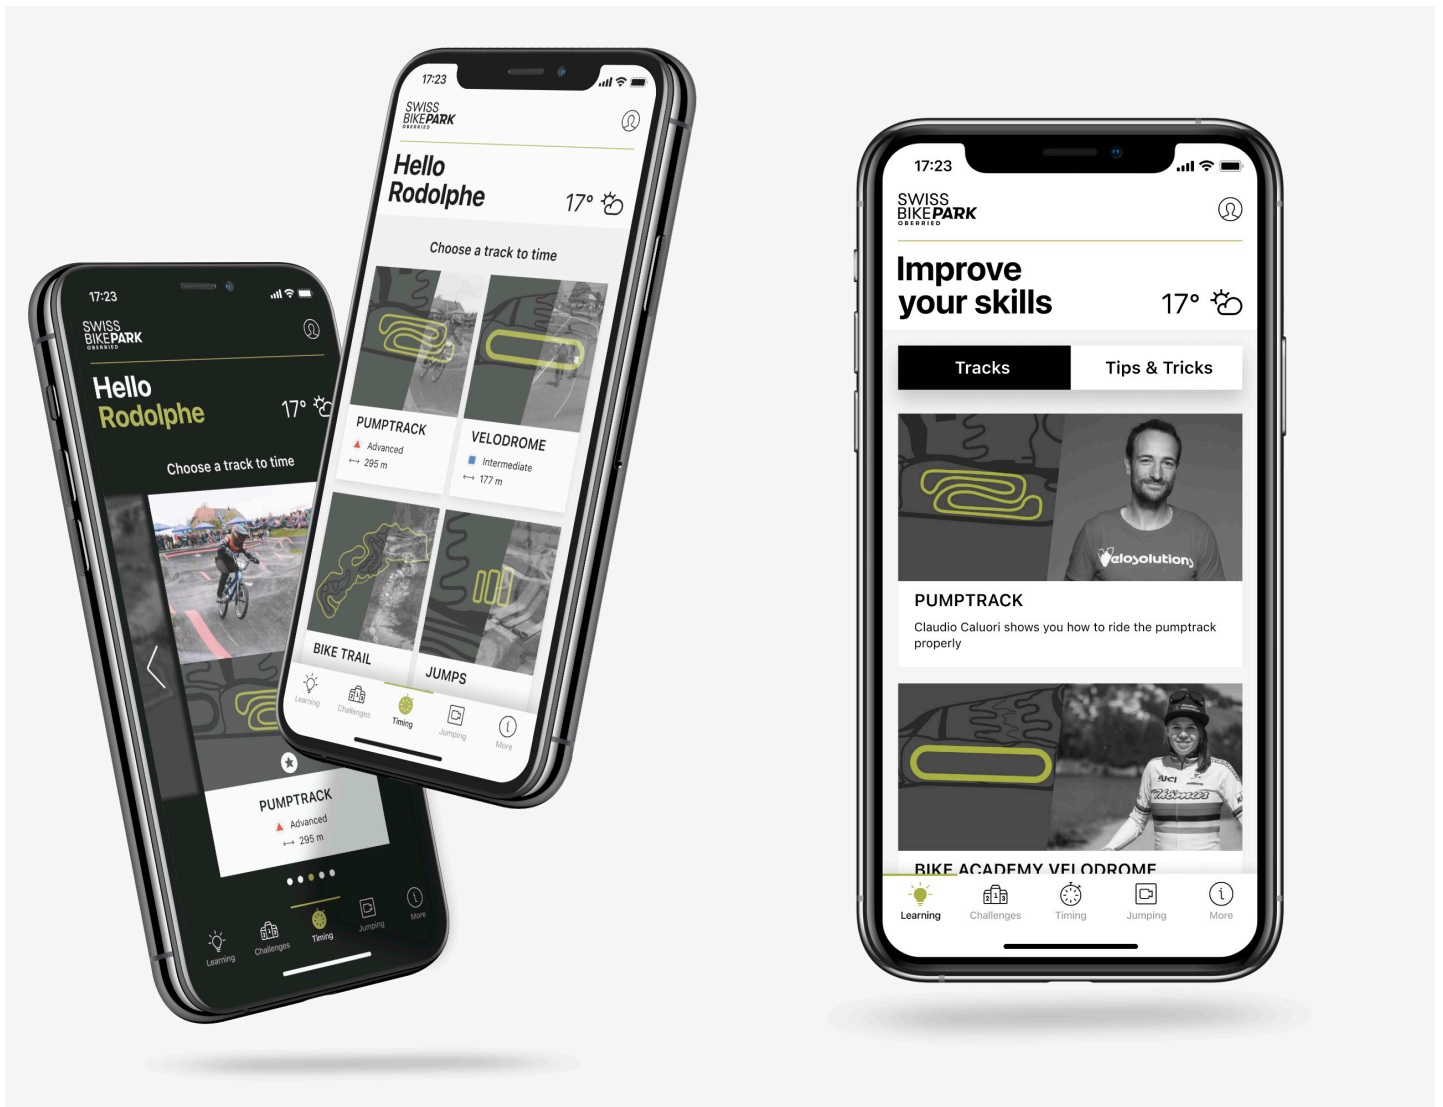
17:23

SWISS BIKEPARK OBERRIED

Hello Rodolphe

17°

Choose a track to time

PUMPTRACK
Advanced
295 m

Learning Challenges Timing Jumping More

17:23

SWISS BIKEPARK OBERRIED

Hello Rodolphe

17°

Choose a track to time

PUMPTRACK
Advanced
295 m

VELODROME
Intermediate
177 m

BIKE TRAIL

JUMPS

Learning Challenges Timing Jumping More

17:23

SWISS BIKEPARK OBERRIED

Improve your skills

17°

Tracks

Tips & Tricks

Velosolution

PUMPTRACK

Claudio Caluori shows you how to ride the pumptrack properly

BIKE ACADEMY VELODROME

Learning Challenges Timing Jumping More